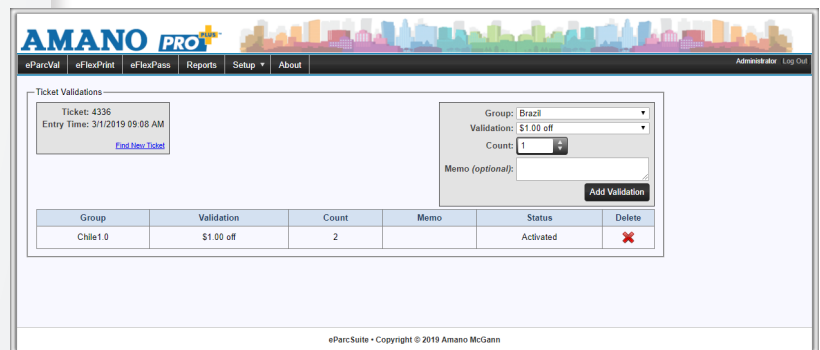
AMANO PRO PLUS

eParcVal | eFlexPrint | eFlexPass | Reports | Setup ▼ | About

Administrator Log Out

Ticket Validations

Ticket: 4336
Entry Time: 3/1/2019 09:08 AM

Find New Ticket

Group: Brazil
Validation: $1.00 off
Count: 1
Memo (optional):

Add Validation

| Group | Validation | Count | Memo | Status | Delete |
|---|---|---|---|---|---|
| Chile1.0 | $1.00 off | 2 | | Activated | ✖ |

eParcSuite • Copyright © 2019 Amano McGann